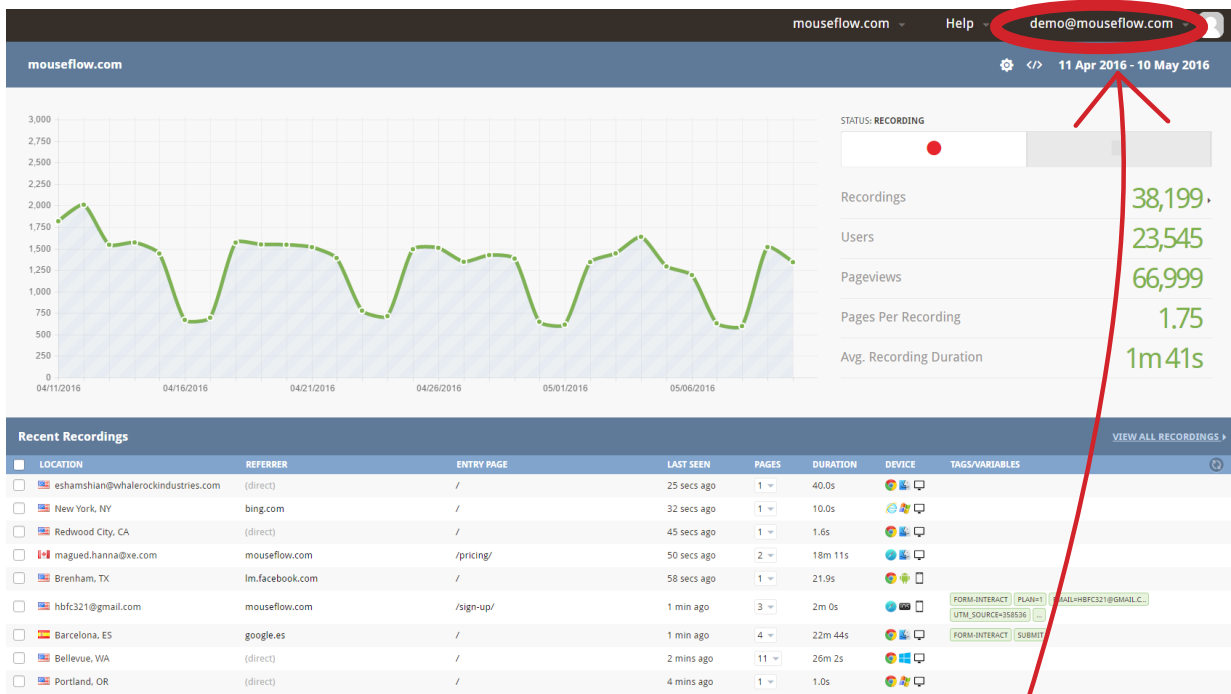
mouseflow.com Help demo@mouseflow.com

mouseflow.com

11 Apr 2016 - 10 May 2016

3,000
2,750
2,500
2,250
2,000
1,750
1,500
1,250
1,000
750
500
250
0

04/11/2016 04/16/2016 04/21/2016 04/26/2016 05/01/2016 05/06/2016

STATUS: RECORDING

| | |
|---|---|
| Recordings | 38,199 |
| Users | 23,545 |
| Pageviews | 66,999 |
| Pages Per Recording | 1.75 |
| Avg. Recording Duration | 1m 41s |

Recent Recordings

VIEW ALL RECORDINGS

| LOCATION | REFERRER | ENTRY PAGE | LAST SEEN | PAGES | DURATION | DEVICE | TAGS/VARIABLES |
|---|---|---|---|---|---|---|---|
| eshamshian@whalerockindustries.com | (direct) | / | 25 secs ago | 1 | 40.0s | | |
| New York, NY | bing.com | / | 32 secs ago | 1 | 10.0s | | |
| Redwood City, CA | (direct) | / | 45 secs ago | 1 | 1.6s | | |
| magued.hanna@xe.com | mouseflow.com | /pricing/ | 50 secs ago | 2 | 18m 11s | | |
| Brenham, TX | lm.facebook.com | / | 58 secs ago | 1 | 21.9s | | |
| hbfc321@gmail.com | mouseflow.com | /sign-up/ | 1 min ago | 3 | 2m 0s | | FORM-INTERACT PLAN=1 EMAIL=HBFC321@GMAIL.C... UTM_SOURCE=358536 ... |
| Barcelona, ES | google.es | / | 1 min ago | 4 | 22m 44s | | FORM-INTERACT SUBMIT |
| Bellevue, WA | (direct) | / | 2 mins ago | 11 | 26m 2s | | |
| Portland, OR | (direct) | / | 4 mins ago | 1 | 1.0s | | |